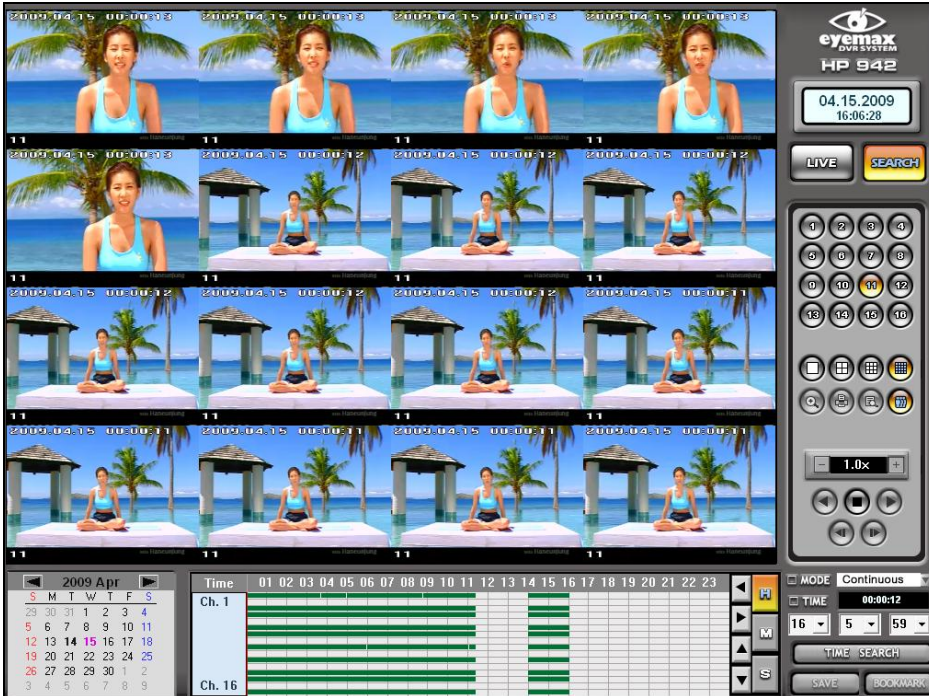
2009.04.15 00:00:13 | 2009.04.15 00:00:13 | 2009.04.15 00:00:13 | 2009.04.15 00:00:13
11 | 11 | 11 | 11
2009.04.15 00:00:13 | 2009.04.15 00:00:12 | 2009.04.15 00:00:12 | 2009.04.15 00:00:12
11 | 11 | 11 | 11
2009.04.15 00:00:12 | 2009.04.15 00:00:12 | 2009.04.15 00:00:12 | 2009.04.15 00:00:11
11 | 11 | 11 | 11
2009.04.15 00:00:11 | 2009.04.15 00:00:11 | 2009.04.15 00:00:11 | 2009.04.15 00:00:11
11 | 11 | 11 | 11

eyemax
DVR SYSTEM
HP 942

04.15.2009
16:06:28

LIVE
SEARCH

1 2 3 4
5 6 7 8
9 10 11 12
13 14 15 16

1.0x

2009 Apr

| S | M | T | W | T | F | S |
|---|---|---|---|---|---|---|
| 29 | 30 | 31 | 1 | 2 | 3 | 4 |
| 5 | 6 | 7 | 8 | 9 | 10 | 11 |
| 12 | 13 | 14 | 15 | 16 | 17 | 18 |
| 19 | 20 | 21 | 22 | 23 | 24 | 25 |
| 26 | 27 | 28 | 29 | 30 | 1 | 2 |
| 3 | 4 | 5 | 6 | 7 | 8 | 9 |

Time 01 02 03 04 05 06 07 08 09 10 11 12 13 14 15 16 17 18 19 20 21 22 23
Ch. 1
Ch. 16

H
M
S

MODE Continuous
TIME 00:00:12
16 5 59
TIME SEARCH
SAVE BOOKMARK